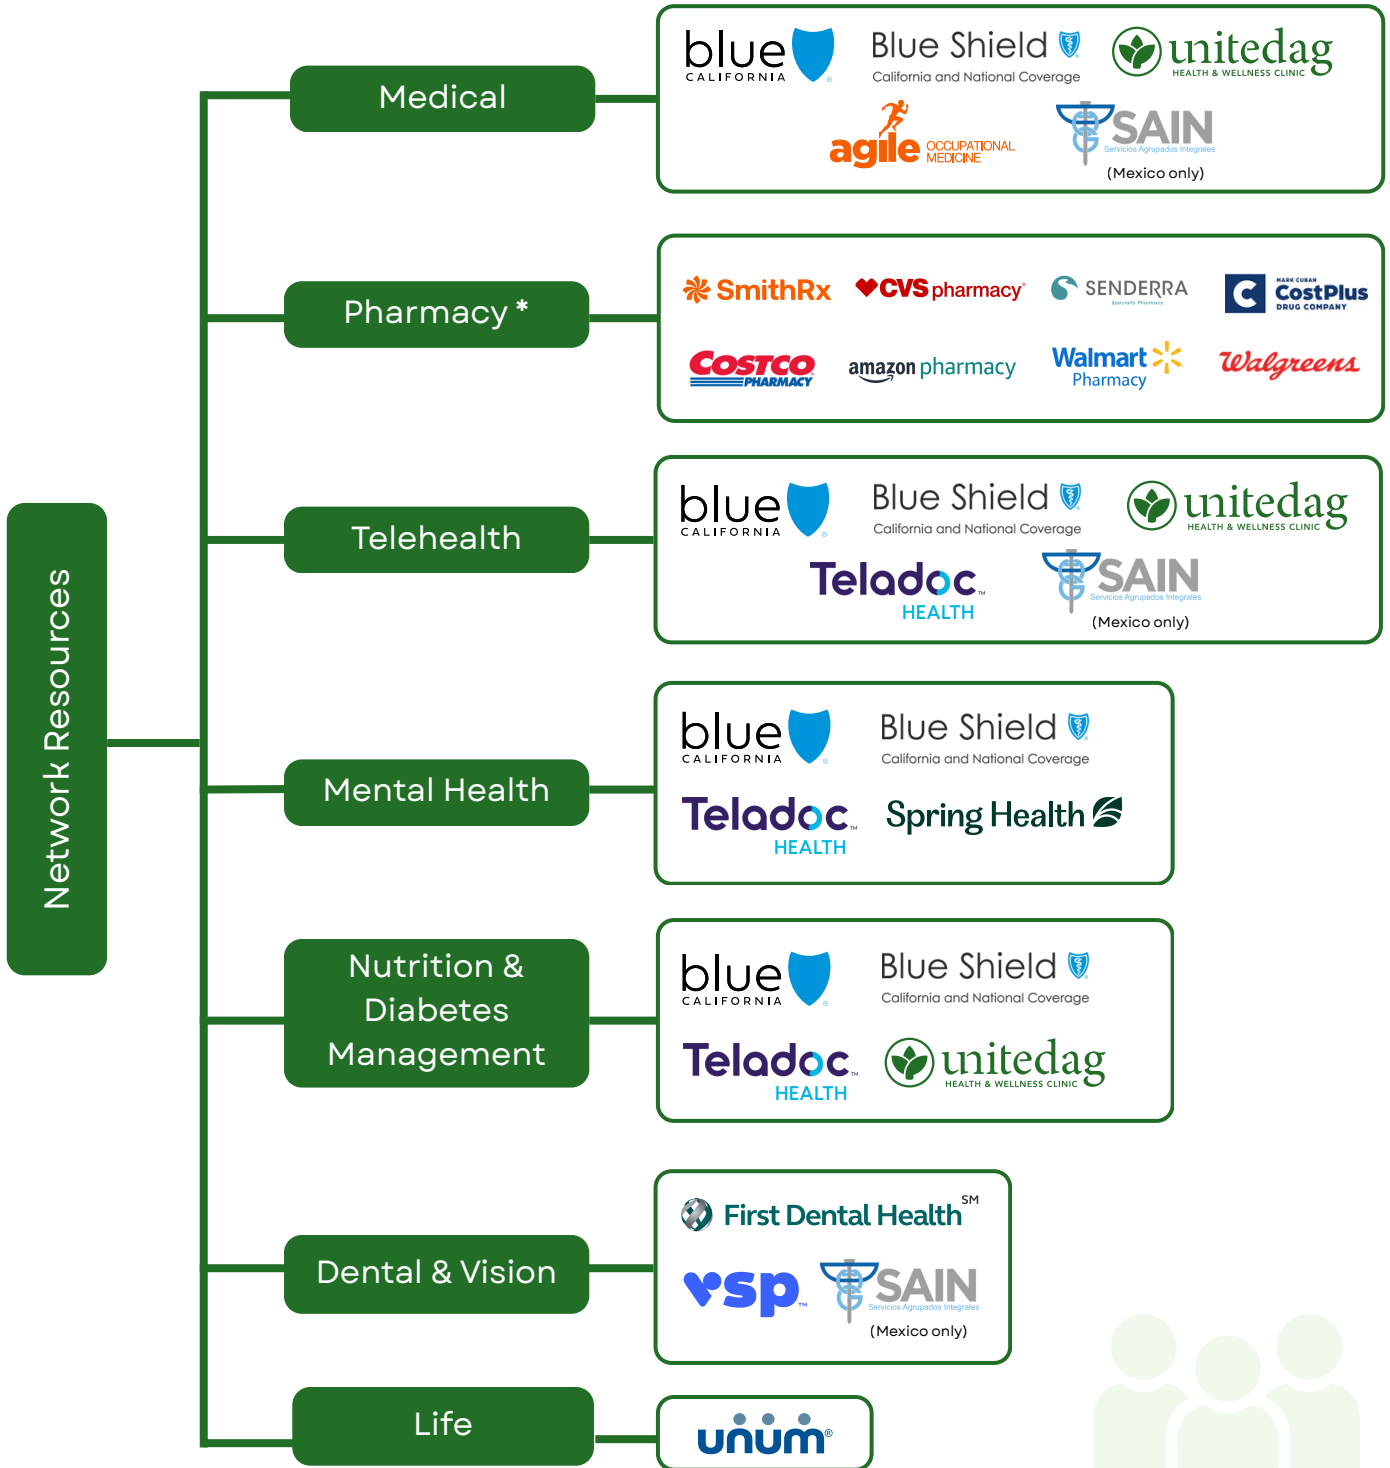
Network Resources

Medical

blue CALIFORNIA Blue Shield California and National Coverage unitedag HEALTH & WELLNESS CLINIC

agile OCCUPATIONAL MEDICINE SAIN Servicios Agrupados Integrales (Mexico only)

Pharmacy *

SmithRx CVS pharmacy SENDERRA Specialty Pharmacy MARK CUBAN CostPlus DRUG COMPANY

COSTCO PHARMACY amazon pharmacy Walmart Pharmacy Walgreens

Telehealth

blue CALIFORNIA Blue Shield California and National Coverage unitedag HEALTH & WELLNESS CLINIC

Teladoc HEALTH SAIN Servicios Agrupados Integrales (Mexico only)

Mental Health

blue CALIFORNIA Blue Shield California and National Coverage

Teladoc HEALTH Spring Health

Nutrition & Diabetes Management

blue CALIFORNIA Blue Shield California and National Coverage

Teladoc HEALTH unitedag HEALTH & WELLNESS CLINIC

Dental & Vision

First Dental Health SM

vsp SAIN Servicios Agrupados Integrales (Mexico only)

Life

unum